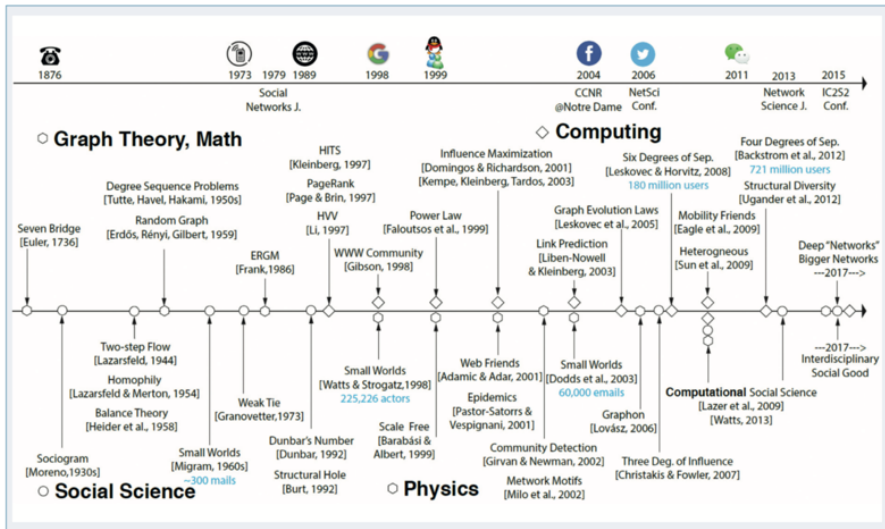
1876 1973 1979 1989 1998 1999 2004 2006 2011 2013 2015

Social Networks J.

CCNR @Notre Dame

NetSci Conf.

Network Science J.

IC2S2 Conf.

Graph Theory, Math

Computing

Seven Bridge [Euler, 1736]

Degree Sequence Problems [Tutte, Havel, Hakami, 1950s]

Random Graph [Erdős, Rényi, Gilbert, 1959]

ERGM [Frank,1986]

HITS [Kleinberg, 1997]

PageRank [Page & Brin, 1997]

HVV [Li, 1997]

WWW Community [Gibson, 1998]

Power Law [Faloutsos et al., 1999]

Influence Maximization [Domingos & Richardson, 2001] [Kempe, Kleinberg, Tardos, 2003]

Graph Evolution Laws [Leskovec et al., 2005]

Link Prediction [Liben-Nowell & Kleinberg, 2003]

Six Degrees of Sep. [Leskovec & Horvitz, 2008] 180 million users

Four Degrees of Sep. [Backstrom et al., 2012] 721 million users

Structural Diversity [Ugander et al., 2012]

Mobility Friends [Eagle et al., 2009]

Heterogneous [Sun et al., 2009]

Deep "Networks" Bigger Networks ---2017--->

Two-step Flow [Lazarsfeld, 1944]

Homophily [Lazarsfeld & Merton, 1954]

Balance Theory [Heider et al., 1958]

Sociogram [Moreno,1930s]

Small Worlds [Migram, 1960s] ~300 mails

Weak Tie [Granovetter,1973]

Dunbar's Number [Dunbar, 1992]

Structural Hole [Burt, 1992]

Small Worlds [Watts & Strogatz,1998] 225,226 actors

Scale Free [Barabási & Albert, 1999]

Web Friends [Adamic & Adar, 2001]

Epidemics [Pastor-Satorrs & Vespignani, 2001]

Community Detection [Girvan & Newman, 2002]

Network Motifs [Milo et al., 2002]

Small Worlds [Dodds et al., 2003] 60,000 emails

Graphon [Lovász, 2006]

Three Deg. of Influence [Christakis & Fowler, 2007]

Computational Social Science [Lazer et al., 2009] [Watts, 2013]

---2017---> Interdisciplinary Social Good

Social Science

Physics